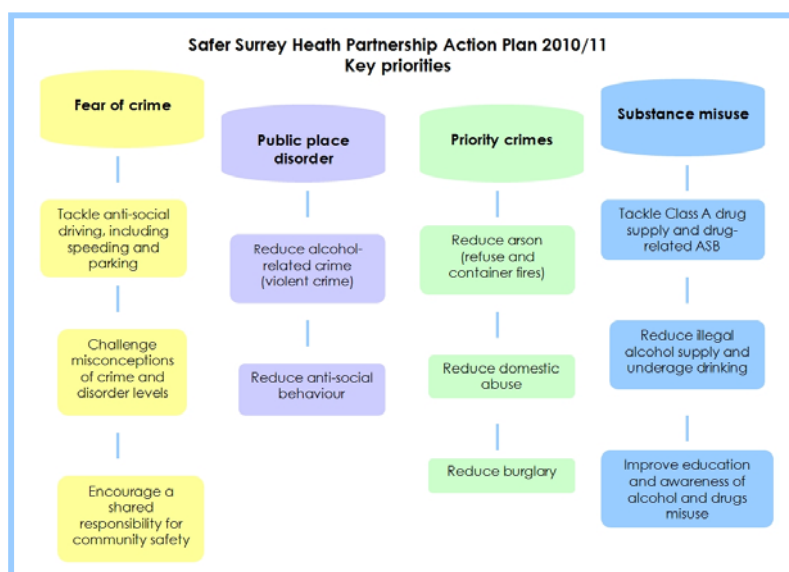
Safer Surrey Heath Partnership Action Plan 2010/11
Key priorities

Fear of crime

Tackle anti-social driving, including speeding and parking

Challenge misconceptions of crime and disorder levels

Encourage a shared responsibility for community safety

Public place disorder

Reduce alcohol-related crime (violent crime)

Reduce anti-social behaviour

Priority crimes

Reduce arson (refuse and container fires)

Reduce domestic abuse

Reduce burglary

Substance misuse

Tackle Class A drug supply and drug-related ASB

Reduce illegal alcohol supply and underage drinking

Improve education and awareness of alcohol and drugs misuse